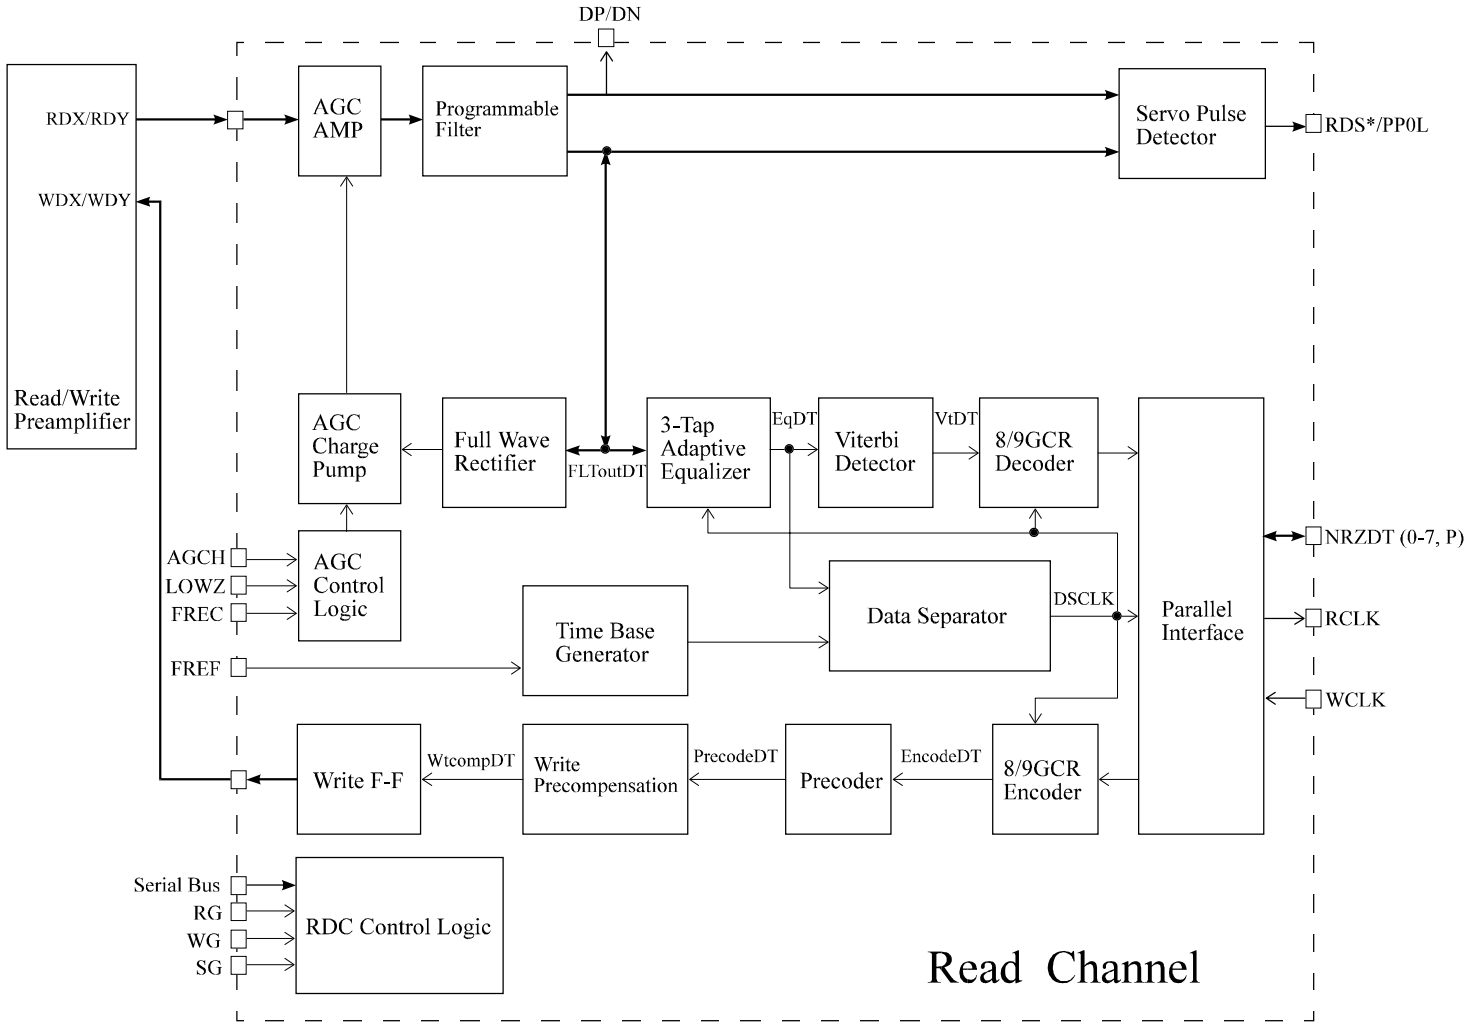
DP/DN

RDX/RDY

WDX/WDY

Read/Write Preamplifier

AGC AMP

Programmable Filter

Servo Pulse Detector

RDS*/PP0L

AGC Charge Pump

Full Wave Rectifier

FLToutDT

3-Tap Adaptive Equalizer

EqDT

Viterbi Detector

VtDT

8/9GCR Decoder

Parallel Interface

NRZDT (0-7, P)

AGCH

LOWZ

FREC

AGC Control Logic

Data Separator

DSCLK

RCLK

Time Base Generator

FREF

WCLK

Write F-F

WtcompDT

Write Precompensation

PrecodeDT

Precoder

EncodeDT

8/9GCR Encoder

Serial Bus

RG

WG

SG

RDC Control Logic

Read Channel